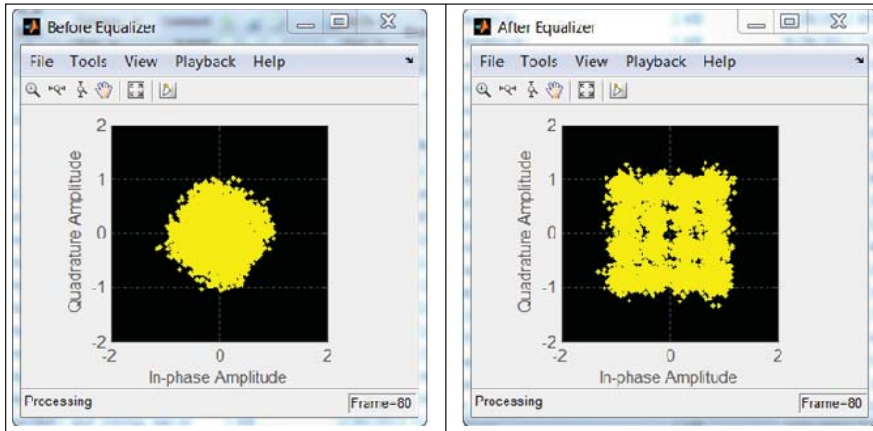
Before Equalizer

File Tools View Playback Help

2
1
0
-1
-2
Quadrature Amplitude
-2 0 2
In-phase Amplitude

Processing
Frame=80

After Equalizer

File Tools View Playback Help

2
1
0
-1
-2
Quadrature Amplitude
-2 0 2
In-phase Amplitude

Processing
Frame=80